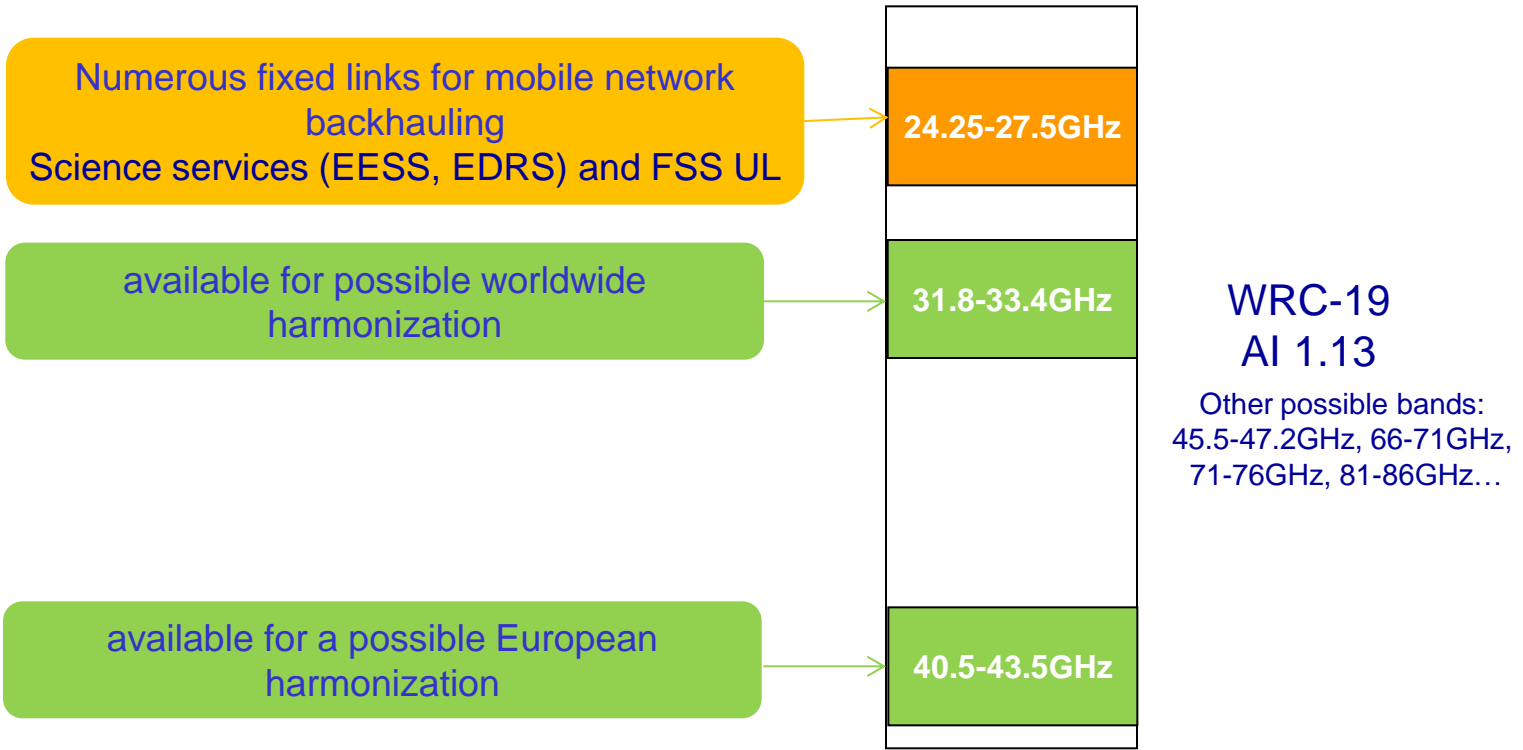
Numerous fixed links for mobile network backhauling
Science services (EESS, EDRS) and FSS UL

24.25-27.5GHz

available for possible worldwide harmonization

31.8-33.4GHz

WRC-19
AI 1.13

Other possible bands:
45.5-47.2GHz, 66-71GHz, 71-76GHz, 81-86GHz…

available for a possible European harmonization

40.5-43.5GHz